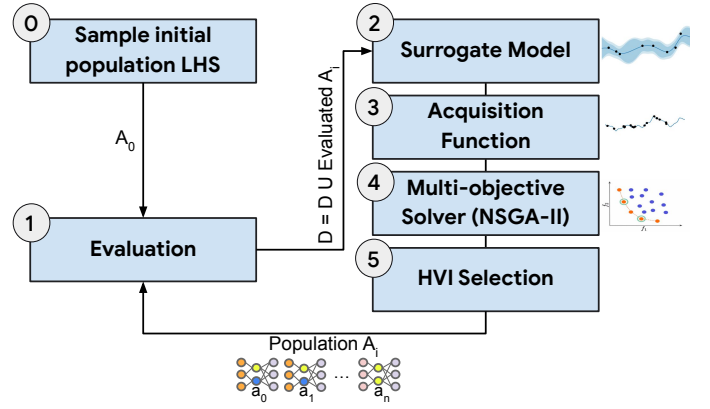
0
Sample initial population LHS

$A_0$

1
Evaluation

$D = D \cup$ Evaluated $A_i$

2
Surrogate Model

3
Acquisition Function

4
Multi-objective Solver (NSGA-II)

$f_2$
$f_1$

5
HVI Selection

Population $A_i$

$a_0$ $a_1$ ... $a_n$